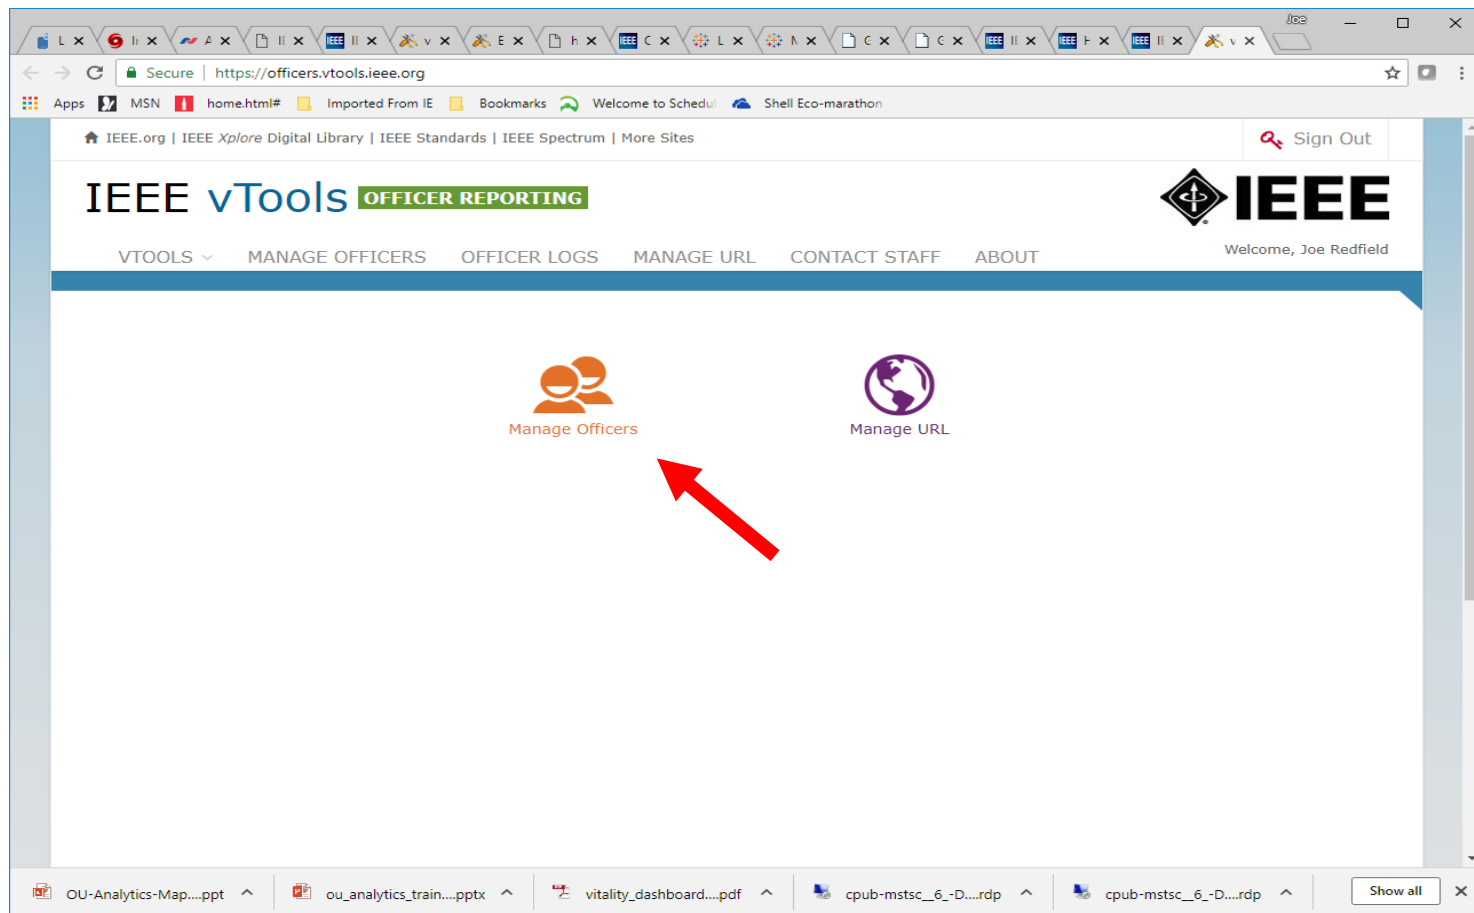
Joe

Secure | https://officers.vtools.ieee.org

Apps MSN home.html# Imported From IE Bookmarks Welcome to Schedul Shell Eco-marathon

IEEE.org | IEEE Xplore Digital Library | IEEE Standards | IEEE Spectrum | More Sites

Sign Out

IEEE vTools OFFICER REPORTING

IEEE

VTOOLS MANAGE OFFICERS OFFICER LOGS MANAGE URL CONTACT STAFF ABOUT

Welcome, Joe Redfield

Manage Officers

Manage URL

OU-Analytics-Map....ppt ou_analytics_train....pptx vitality_dashboard....pdf cpub-mstsc__6_-D....rdp cpub-mstsc__6_-D....rdp Show all